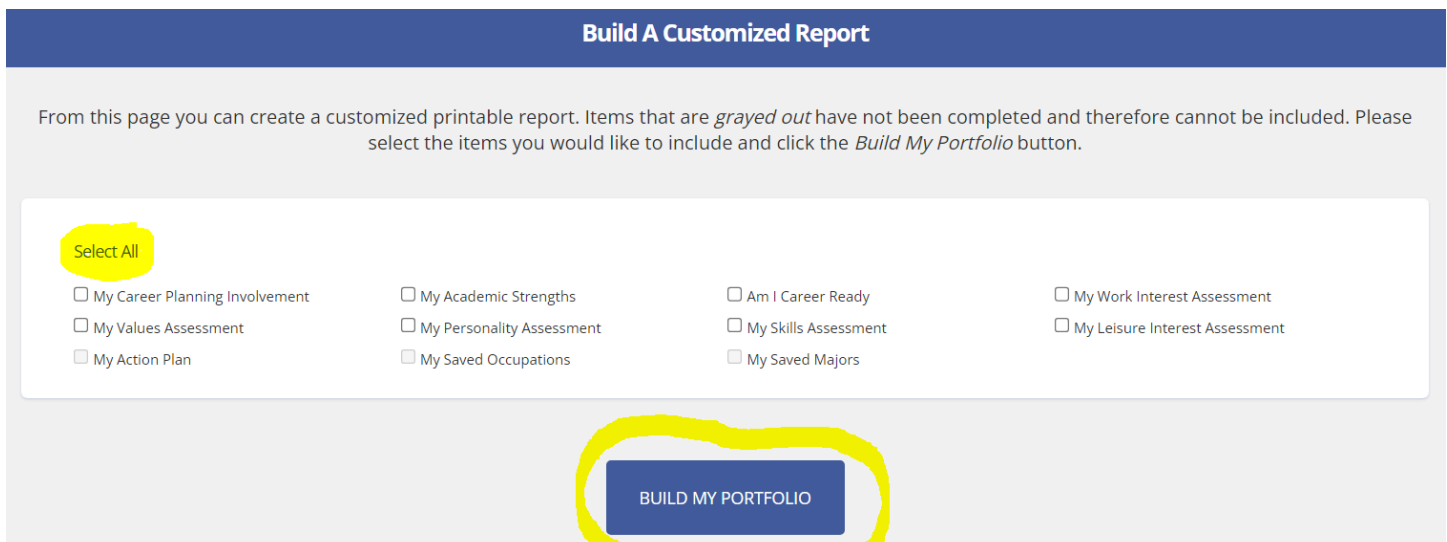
Build A Customized Report

From this page you can create a customized printable report. Items that are *grayed out* have not been completed and therefore cannot be included. Please select the items you would like to include and click the *Build My Portfolio* button.

Select All

My Career Planning Involvement
My Values Assessment
My Action Plan

My Academic Strengths
My Personality Assessment
My Saved Occupations

Am I Career Ready
My Skills Assessment
My Saved Majors

My Work Interest Assessment
My Leisure Interest Assessment

BUILD MY PORTFOLIO